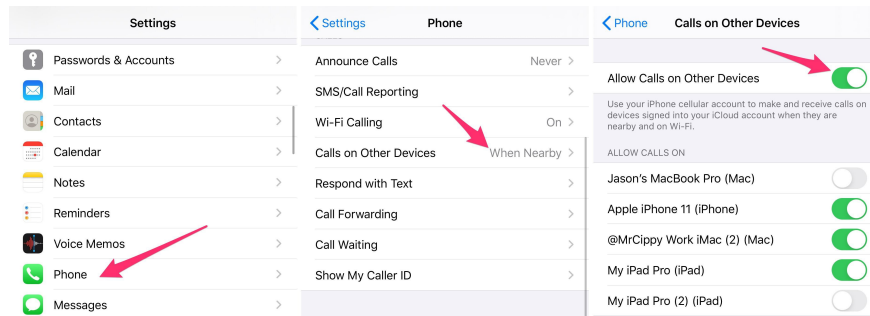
Settings

Passwords & Accounts

Mail

Contacts

Calendar

Notes

Reminders

Voice Memos

Phone

Messages

Settings

Phone

Announce Calls Never

SMS/Call Reporting

Wi-Fi Calling On

Calls on Other Devices When Nearby

Respond with Text

Call Forwarding

Call Waiting

Show My Caller ID

Phone

Calls on Other Devices

Allow Calls on Other Devices

Use your iPhone cellular account to make and receive calls on devices signed into your iCloud account when they are nearby and on Wi-Fi.

ALLOW CALLS ON

Jason's MacBook Pro (Mac)

Apple iPhone 11 (iPhone)

@MrCippy Work iMac (2) (Mac)

My iPad Pro (iPad)

My iPad Pro (2) (iPad)